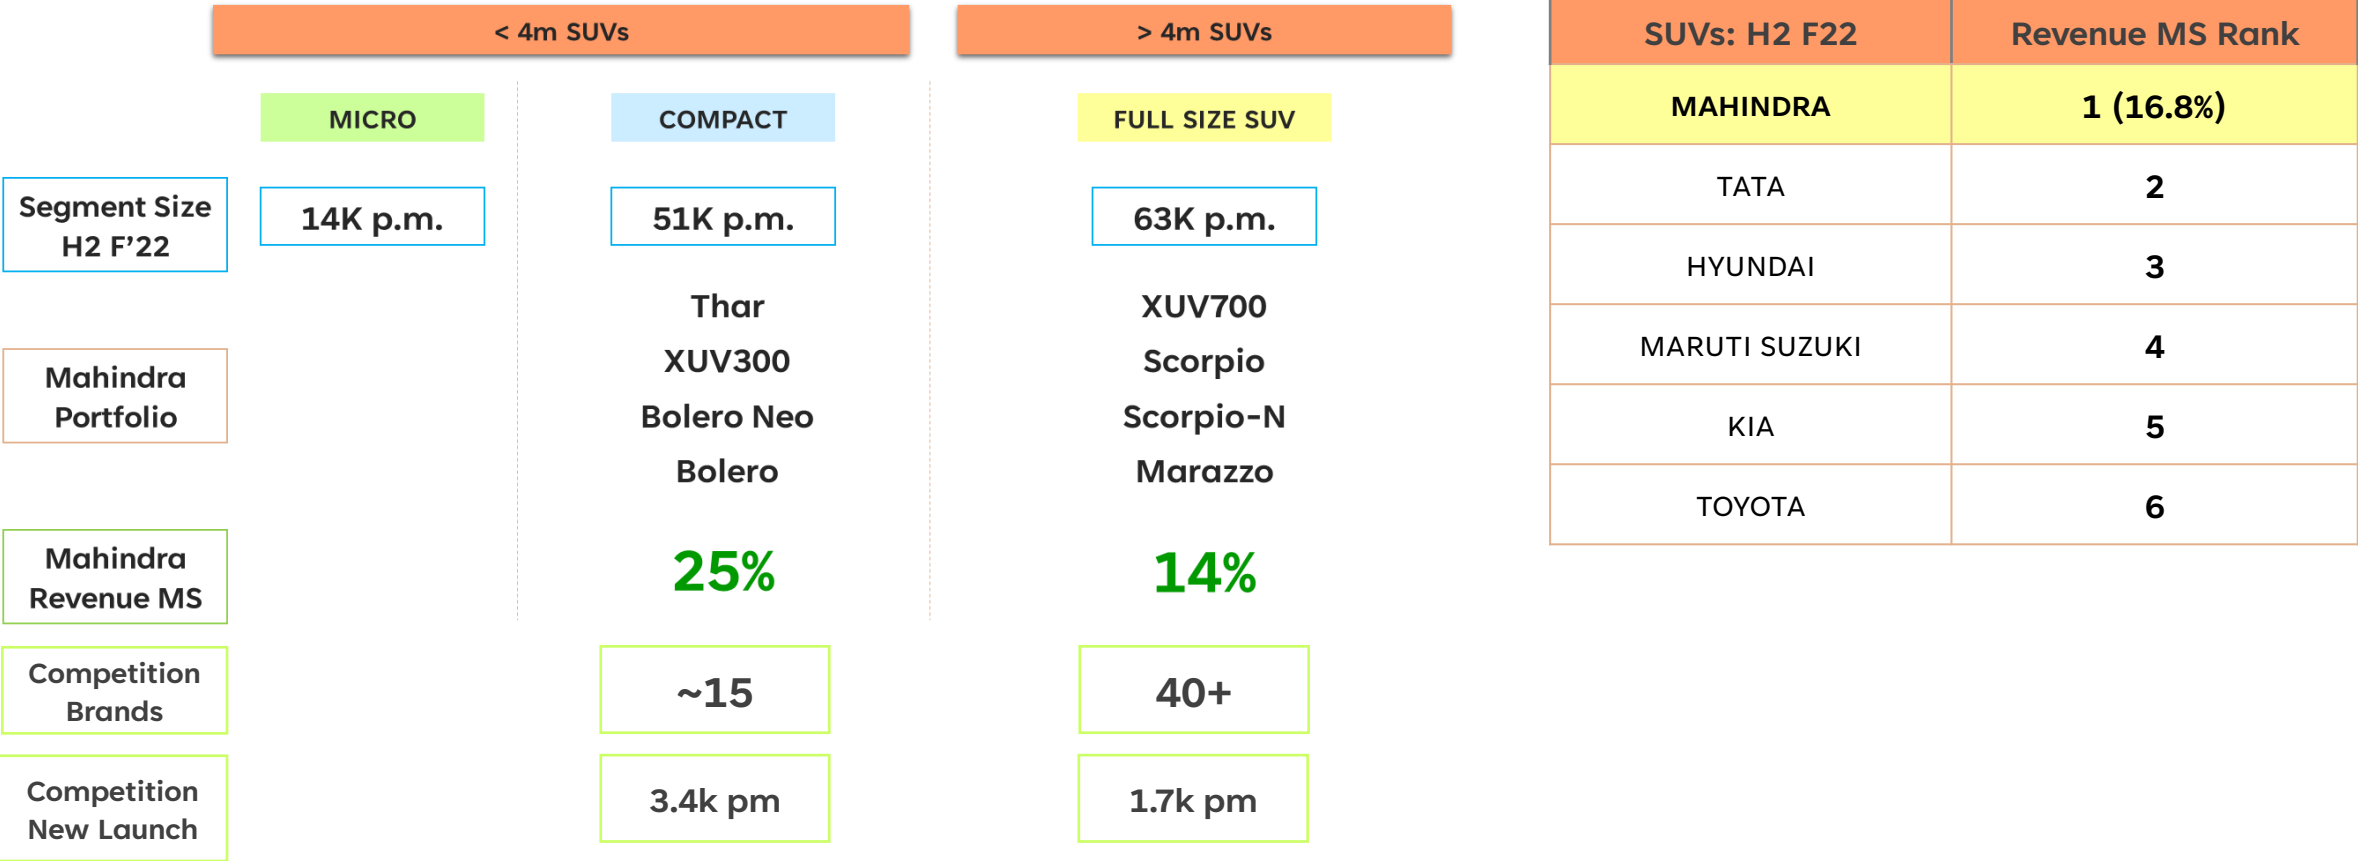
< 4m SUVs

> 4m SUVs

| | MICRO | COMPACT | FULL SIZE SUV |
|---|---|---|---|
| Segment Size H2 F’22 | 14K p.m. | 51K p.m. | 63K p.m. |
| Mahindra Portfolio | | Thar XUV300 Bolero Neo Bolero | XUV700 Scorpio Scorpio-N Marazzo |
| Mahindra Revenue MS | | 25% | 14% |
| Competition Brands | | ~15 | 40+ |
| Competition New Launch | | 3.4k pm | 1.7k pm |

| SUVs: H2 F22 | Revenue MS Rank |
|---|---|
| MAHINDRA | 1 (16.8%) |
| TATA | 2 |
| HYUNDAI | 3 |
| MARUTI SUZUKI | 4 |
| KIA | 5 |
| TOYOTA | 6 |